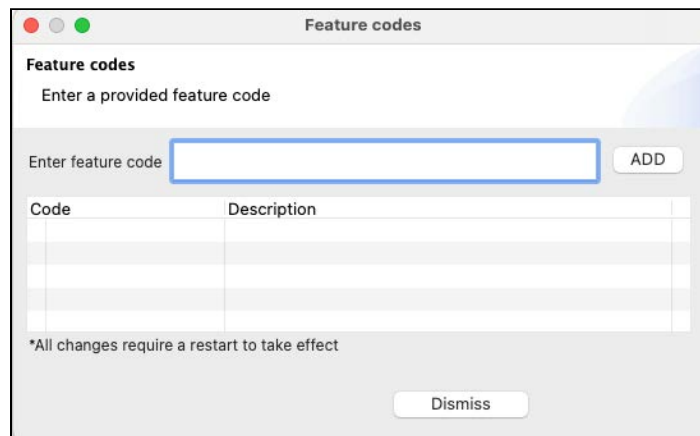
Feature codes

Feature codes

Enter a provided feature code

Enter feature code

ADD

| Code | Description |
|---|---|
| | |
| | |
| | |
| | |
| | |

*All changes require a restart to take effect

Dismiss